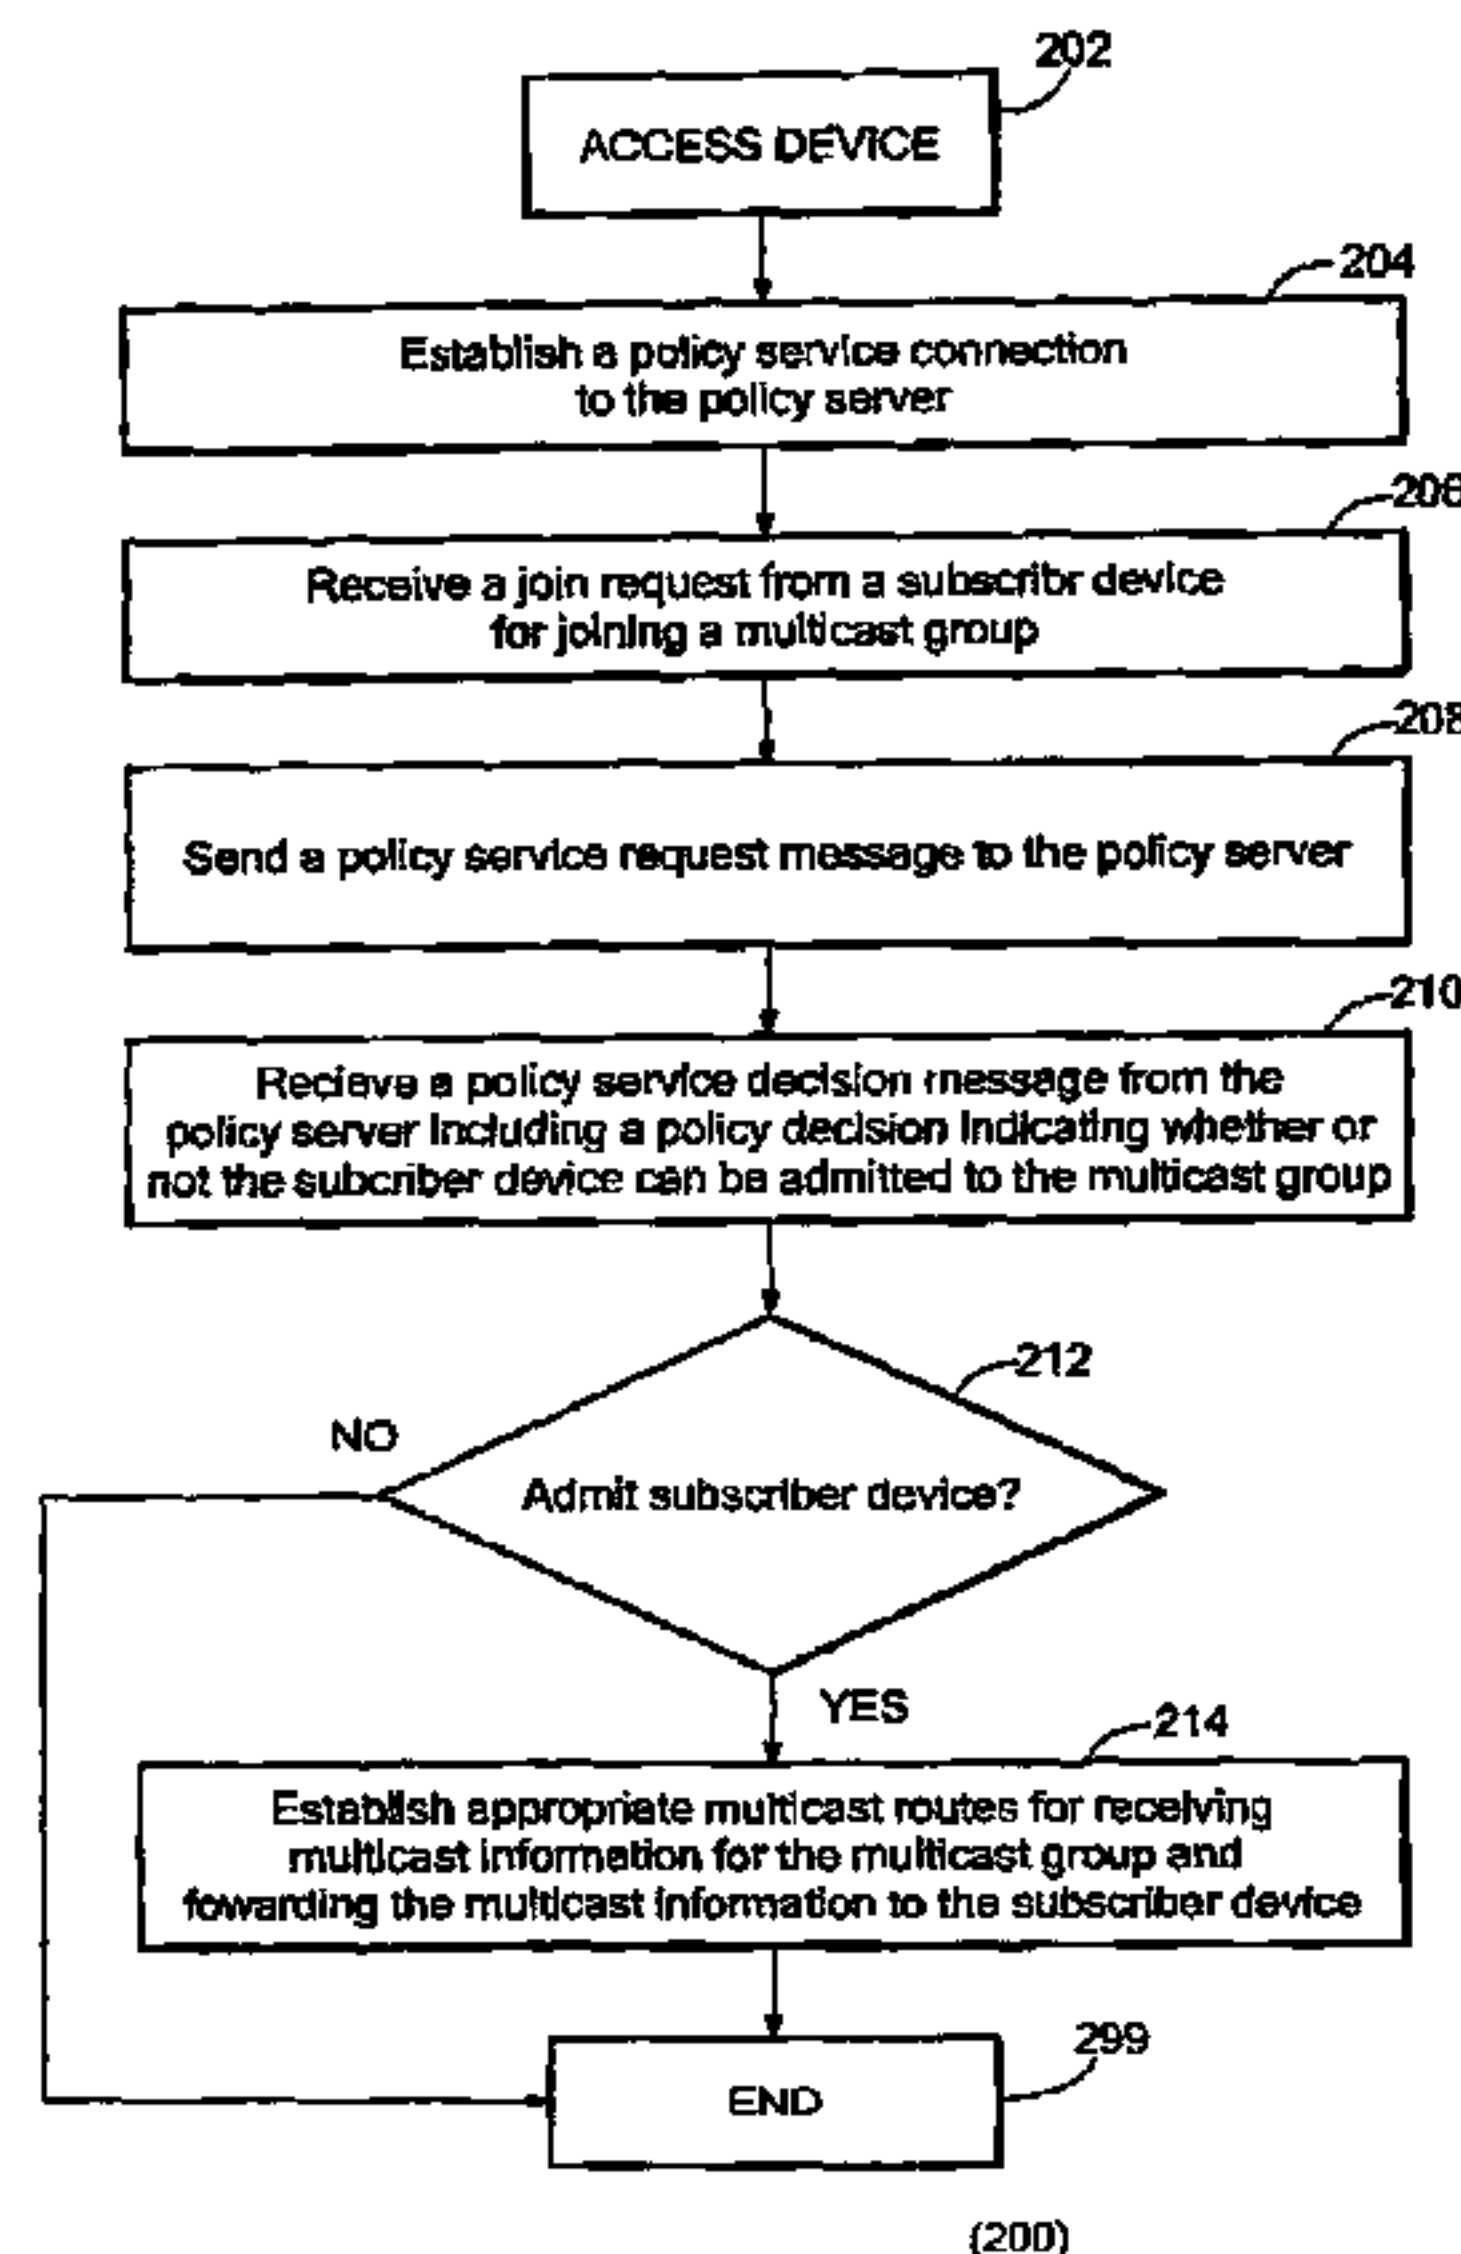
202

ACCESS DEVICE

204

Establish a policy service connection to the policy server

206

Receive a join request from a subscribr device for joining a multicast group

208

Send a policy service request message to the policy server

210

Recieve a policy service decision message from the policy server including a policy decision indicating whether or not the subcriber device can be admitted to the multicast group

212

NO

Admit subscriber device?

YES

214

Establish appropriate multicast routes for receiving multicast information for the multicast group and fowarding the multicast information to the subscriber device

299

END

(200)